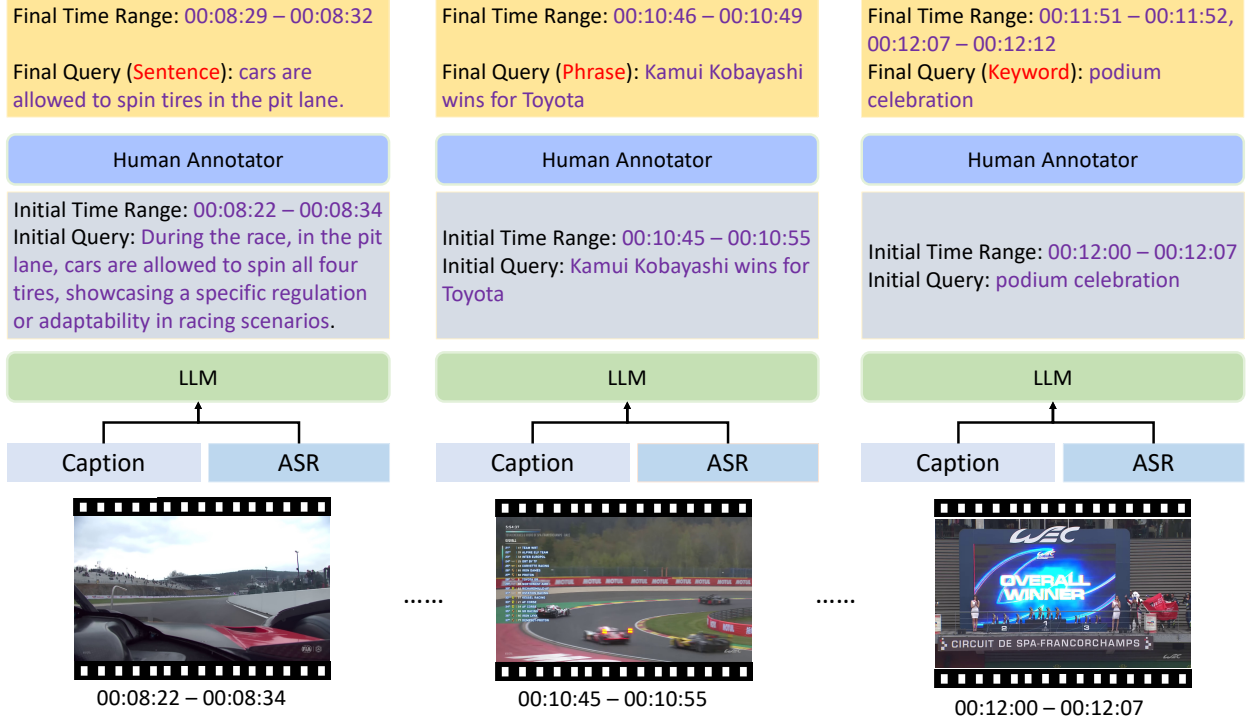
Final Time Range: 00:08:29 – 00:08:32

Final Query (Sentence): cars are allowed to spin tires in the pit lane.

Human Annotator

Initial Time Range: 00:08:22 – 00:08:34
Initial Query: During the race, in the pit lane, cars are allowed to spin all four tires, showcasing a specific regulation or adaptability in racing scenarios.

LLM

Caption

ASR

00:08:22 – 00:08:34

......

Final Time Range: 00:10:46 – 00:10:49

Final Query (Phrase): Kamui Kobayashi wins for Toyota

Human Annotator

Initial Time Range: 00:10:45 – 00:10:55
Initial Query: Kamui Kobayashi wins for Toyota

LLM

Caption

ASR

00:10:45 – 00:10:55

......

Final Time Range: 00:11:51 – 00:11:52, 00:12:07 – 00:12:12
Final Query (Keyword): podium celebration

Human Annotator

Initial Time Range: 00:12:00 – 00:12:07
Initial Query: podium celebration

LLM

Caption

ASR

WEC
OVERALL WINNER
CIRCUIT DE SPA-FRANCORCHAMPS

00:12:00 – 00:12:07